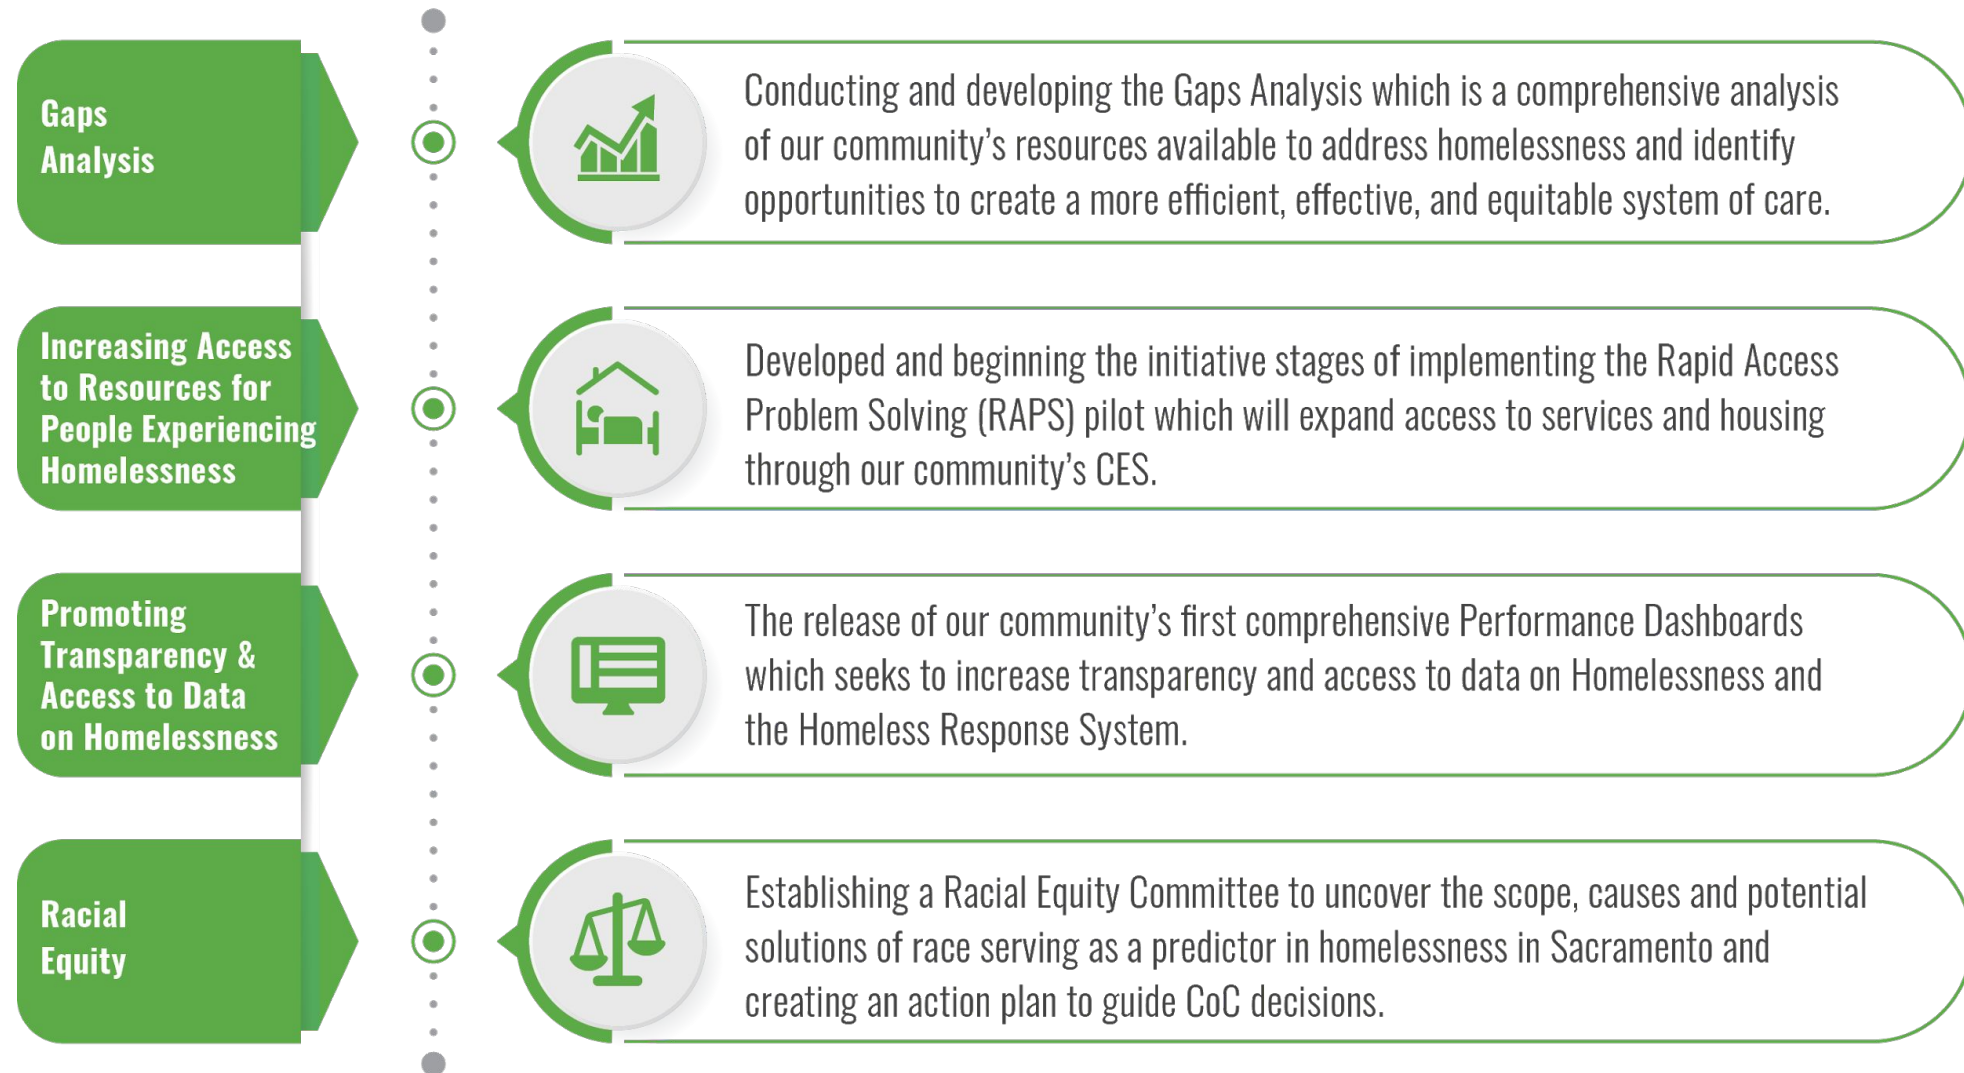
Gaps Analysis

Conducting and developing the Gaps Analysis which is a comprehensive analysis of our community's resources available to address homelessness and identify opportunities to create a more efficient, effective, and equitable system of care.

Increasing Access to Resources for People Experiencing Homelessness

Developed and beginning the initiative stages of implementing the Rapid Access Problem Solving (RAPS) pilot which will expand access to services and housing through our community's CES.

Promoting Transparency & Access to Data on Homelessness

The release of our community's first comprehensive Performance Dashboards which seeks to increase transparency and access to data on Homelessness and the Homeless Response System.

Racial Equity

Establishing a Racial Equity Committee to uncover the scope, causes and potential solutions of race serving as a predictor in homelessness in Sacramento and creating an action plan to guide CoC decisions.